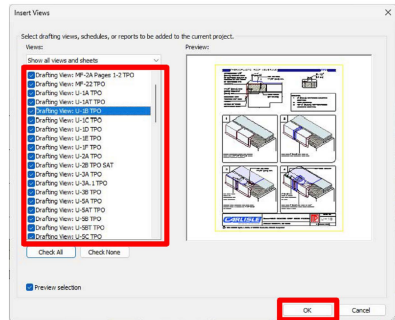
Insert Views

Select drafting views, schedules, or reports to be added to the current project.

Views:

Show all views and sheets

Drafting View: MP-2A Pages 1-2 TPO
Drafting View: MP-22 TPO
Drafting View: U-1A TPO
Drafting View: U-1AT TPO
Drafting View: U-1B TPO
Drafting View: U-1C TPO
Drafting View: U-1D TPO
Drafting View: U-1E TPO
Drafting View: U-1F TPO
Drafting View: U-2A TPO
Drafting View: U-2B TPO SAT
Drafting View: U-3A TPO
Drafting View: U-3A.1 TPO
Drafting View: U-3B TPO
Drafting View: U-5A TPO
Drafting View: U-5AT TPO
Drafting View: U-5B TPO
Drafting View: U-5BT TPO
Drafting View: U-5C TPO

Preview:

CARLISLE

Check All

Check None

Preview selection

OK

Cancel